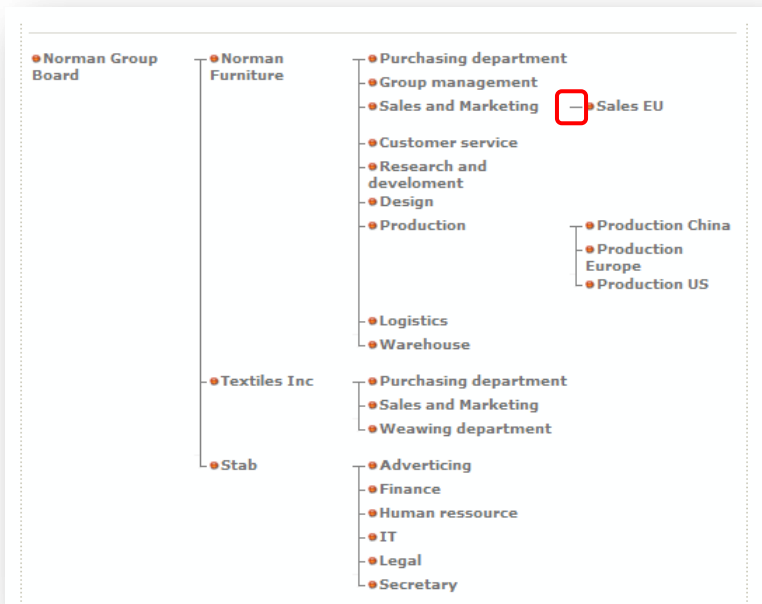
Norman Group Board

Norman Furniture

Purchasing department
Group management
Sales and Marketing
Sales EU
Customer service
Research and develoment
Design
Production
Production China
Production Europe
Production US
Logistics
Warehouse

Textiles Inc

Purchasing department
Sales and Marketing
Weawing department

Stab

Adverticing
Finance
Human ressource
IT
Legal
Secretary